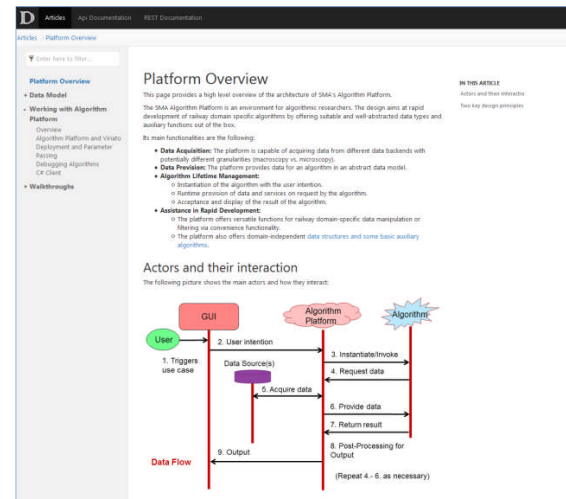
D Articles Api Documentation REST Documentation

Articles / Platform Overview

Enter here to filter...

Platform Overview
+ Data Model
- Working with Algorithm Platform
Overview
Algorithm Platform and Viriato
Deployment and Parameter Passing
Debugging Algorithms
C# Client
+ Walkthroughs

Platform Overview

This page provides a high level overview of the architecture of SMA's Algorithm Platform.

The SMA Algorithm Platform is an environment for algorithmic researchers. The design aims at rapid development of railway domain specific algorithms by offering suitable and well-abstracted data types and auxiliary functions out of the box.

Its main functionalities are the following:

- **Data Acquisition:** The platform is capable of acquiring data from different data backends with potentially different granularities (macroscopy vs. microscopy).
- **Data Provision:** The platform provides data for an algorithm in an abstract data model.
- **Algorithm Lifetime Management:**
  - Instantiation of the algorithm with the user intention.
  - Runtime provision of data and services on request by the algorithm.
  - Acceptance and display of the result of the algorithm.
- **Assistance in Rapid Development:**
  - The platform offers versatile functions for railway domain-specific data manipulation or filtering via convenience functionality.
  - The platform also offers domain-independent data structures and some basic auxiliary algorithms.

Actors and their interaction

The following picture shows the main actors and how they interact:

GUI
Algorithm Platform
Algorithm
User
2. User intention
1. Triggers use case
3. Instantiate/Invoke
Data Source(s)
4. Request data
5. Acquire data
6. Provide data
7. Return result
8. Post-Processing for Output
9. Output
Data Flow
(Repeat 4.- 6. as necessary)

IN THIS ARTICLE
Actors and their interactio
Two key design principles